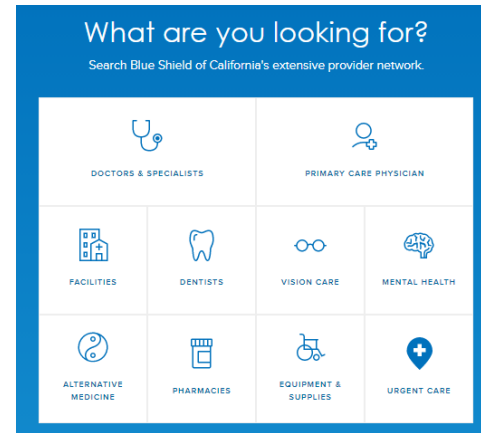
What are you looking for?

Search Blue Shield of California's extensive provider network.

DOCTORS & SPECIALISTS

PRIMARY CARE PHYSICIAN

FACILITIES

DENTISTS

VISION CARE

MENTAL HEALTH

ALTERNATIVE MEDICINE

PHARMACIES

EQUIPMENT & SUPPLIES

URGENT CARE